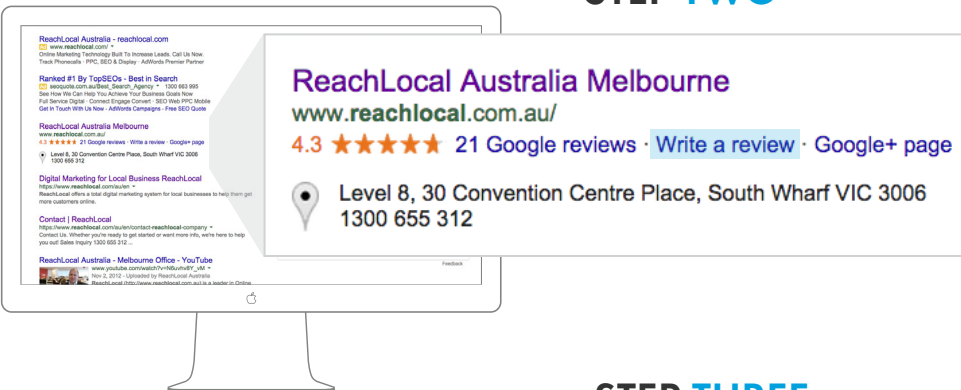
STEP TWO

ReachLocal Australia - reachlocal.com
Ad www.reachlocal.com/
Online Marketing Technology Built To Increase Leads. Call Us Now.
Track Phonecalls · PPC, SEO & Display · AdWords Premier Partner

Ranked #1 By TopSEOs - Best in Search
Ad seoquote.com.au/Best_Search_Agency · 1300 663 995
See How We Can Help You Achieve Your Business Goals Now
Full Service Digital · Connect Engage Convert · SEO Web PPC Mobile
Get in Touch With Us Now · AdWords Campaigns · Free SEO Quote

ReachLocal Australia Melbourne
www.reachlocal.com.au/
4.3 ★★★★★ 21 Google reviews · Write a review · Google+ page
Level 8, 30 Convention Centre Place, South Wharf VIC 3006
1300 655 312

Digital Marketing for Local Business ReachLocal
https://www.reachlocal.com/au/en
ReachLocal offers a total digital marketing system for local businesses to help them get more customers online.

Contact | ReachLocal
https://www.reachlocal.com/au/en/contact-reachlocal-company
Contact Us. Whether you're ready to get started or want more info, we're here to help you! Sales Inquiry 1300 655 312 ...

ReachLocal Australia - Melbourne Office - YouTube
www.youtube.com/watch?v=N6uvhv8Y_vM
Nov 2, 2012 - Uploaded by ReachLocal Australia
ReachLocal (http://www.reachlocal.com.au) is a leader in Online

Feedback

ReachLocal Australia Melbourne
www.reachlocal.com.au/
4.3 ★★★★★ 21 Google reviews · Write a review · Google+ page
Level 8, 30 Convention Centre Place, South Wharf VIC 3006
1300 655 312

STEP THREE